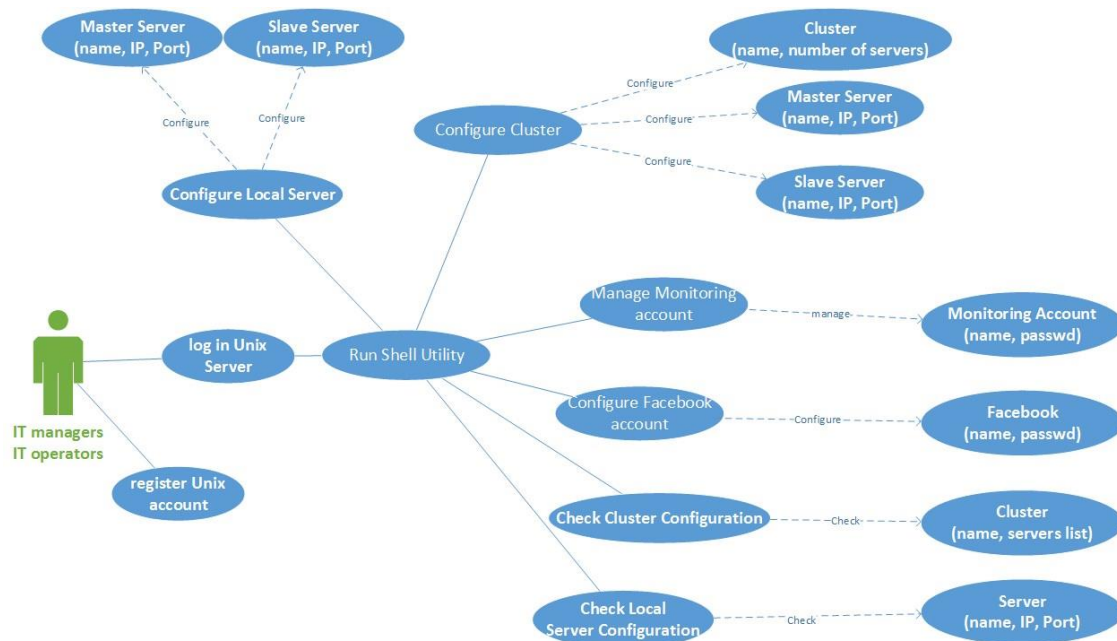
Master Server (name, IP, Port)

Slave Server (name, IP, Port)

Configure

Configure

Configure Local Server

Cluster (name, number of servers)

Configure

Configure Cluster

Configure

Master Server (name, IP, Port)

Configure

Slave Server (name, IP, Port)

Manage Monitoring account

manage

Monitoring Account (name, passwd)

log in Unix Server

Run Shell Utility

IT managers
IT operators

Configure Facebook account

Configure

Facebook (name, passwd)

register Unix account

Check Cluster Configuration

Check

Cluster (name, servers list)

Check Local Server Configuration

Check

Server (name, IP, Port)